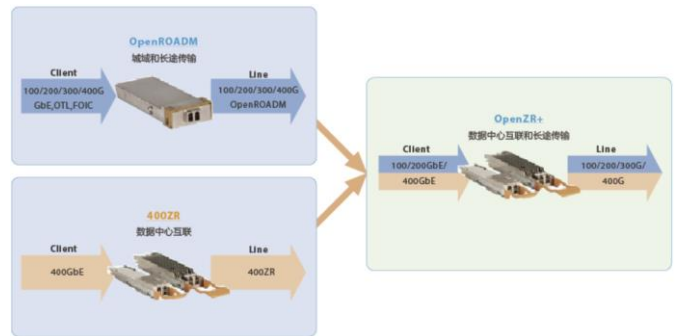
OpenROADM
城域和长途传输

Client
100/200/300/400G
GbE,OTL,FOIC

Line
100/200/300/400G
OpenROADM

400ZR
数据中心互联

Client
400GbE

Line
400ZR

OpenZR+
数据中心互联和长途传输

Client
100/200GbE/
400GbE

Line
100/200/300G/
400G